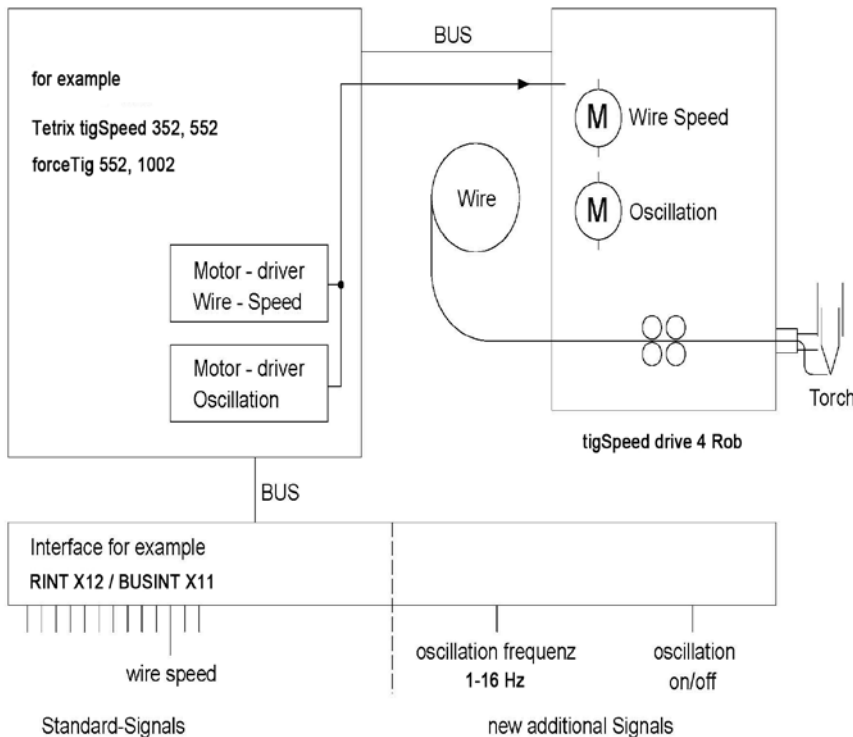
BUS

for example

Tetrix tigSpeed 352, 552

forceTig 552, 1002

M Wire Speed

Wire

M Oscillation

Motor - driver Wire - Speed

Motor - driver Oscillation

Torch

tigSpeed drive 4 Rob

BUS

Interface for example

RINT X12 / BUSINT X11

wire speed

oscillation frequenz 1-16 Hz

oscillation on/off

Standard-Signals

new additional Signals